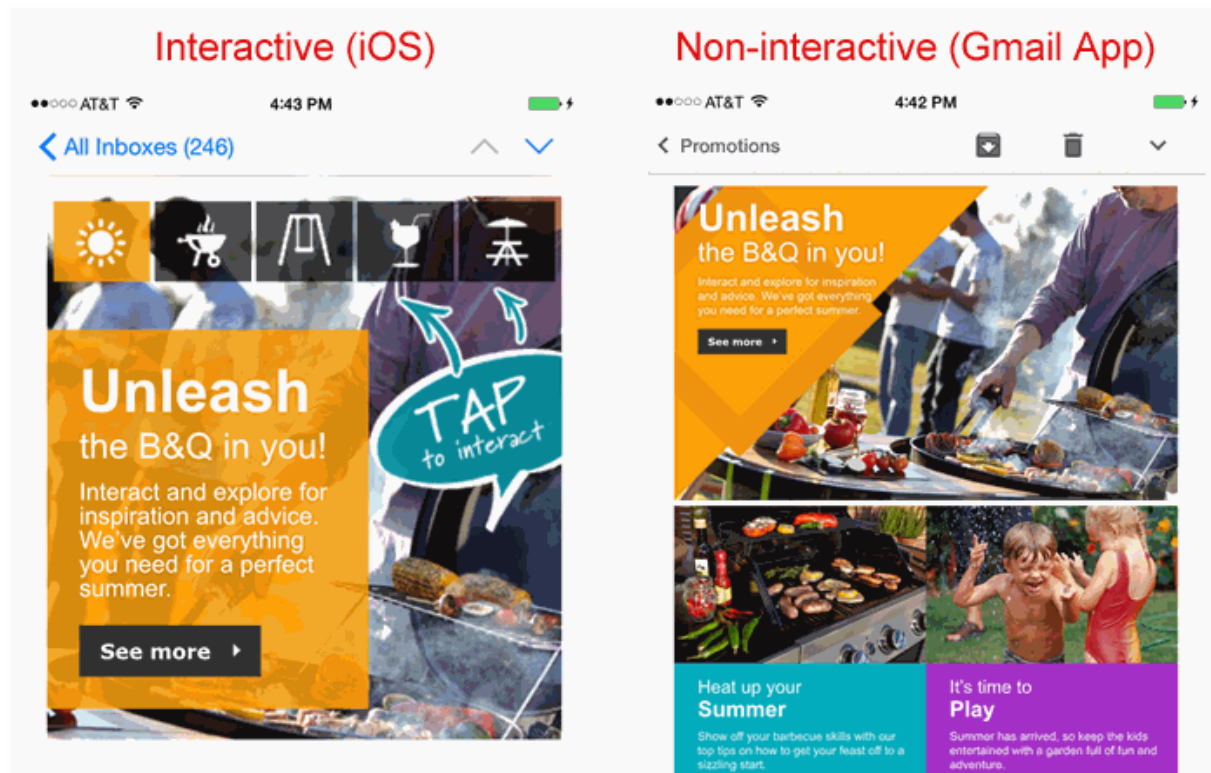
Interactive (iOS)

●●○○○ AT&T 4:43 PM

All Inboxes (246)

TAP to interact

Unleash
the B&Q in you!

Interact and explore for inspiration and advice. We've got everything you need for a perfect summer.

See more

Non-interactive (Gmail App)

●●○○○ AT&T 4:42 PM

Promotions

Unleash
the B&Q in you!

Interact and explore for inspiration and advice. We've got everything you need for a perfect summer.

See more

Heat up your
Summer

Show off your barbecue skills with our top tips on how to get your feast off to a sizzling start.

It's time to
Play

Summer has arrived, so keep the kids entertained with a garden full of fun and adventure.